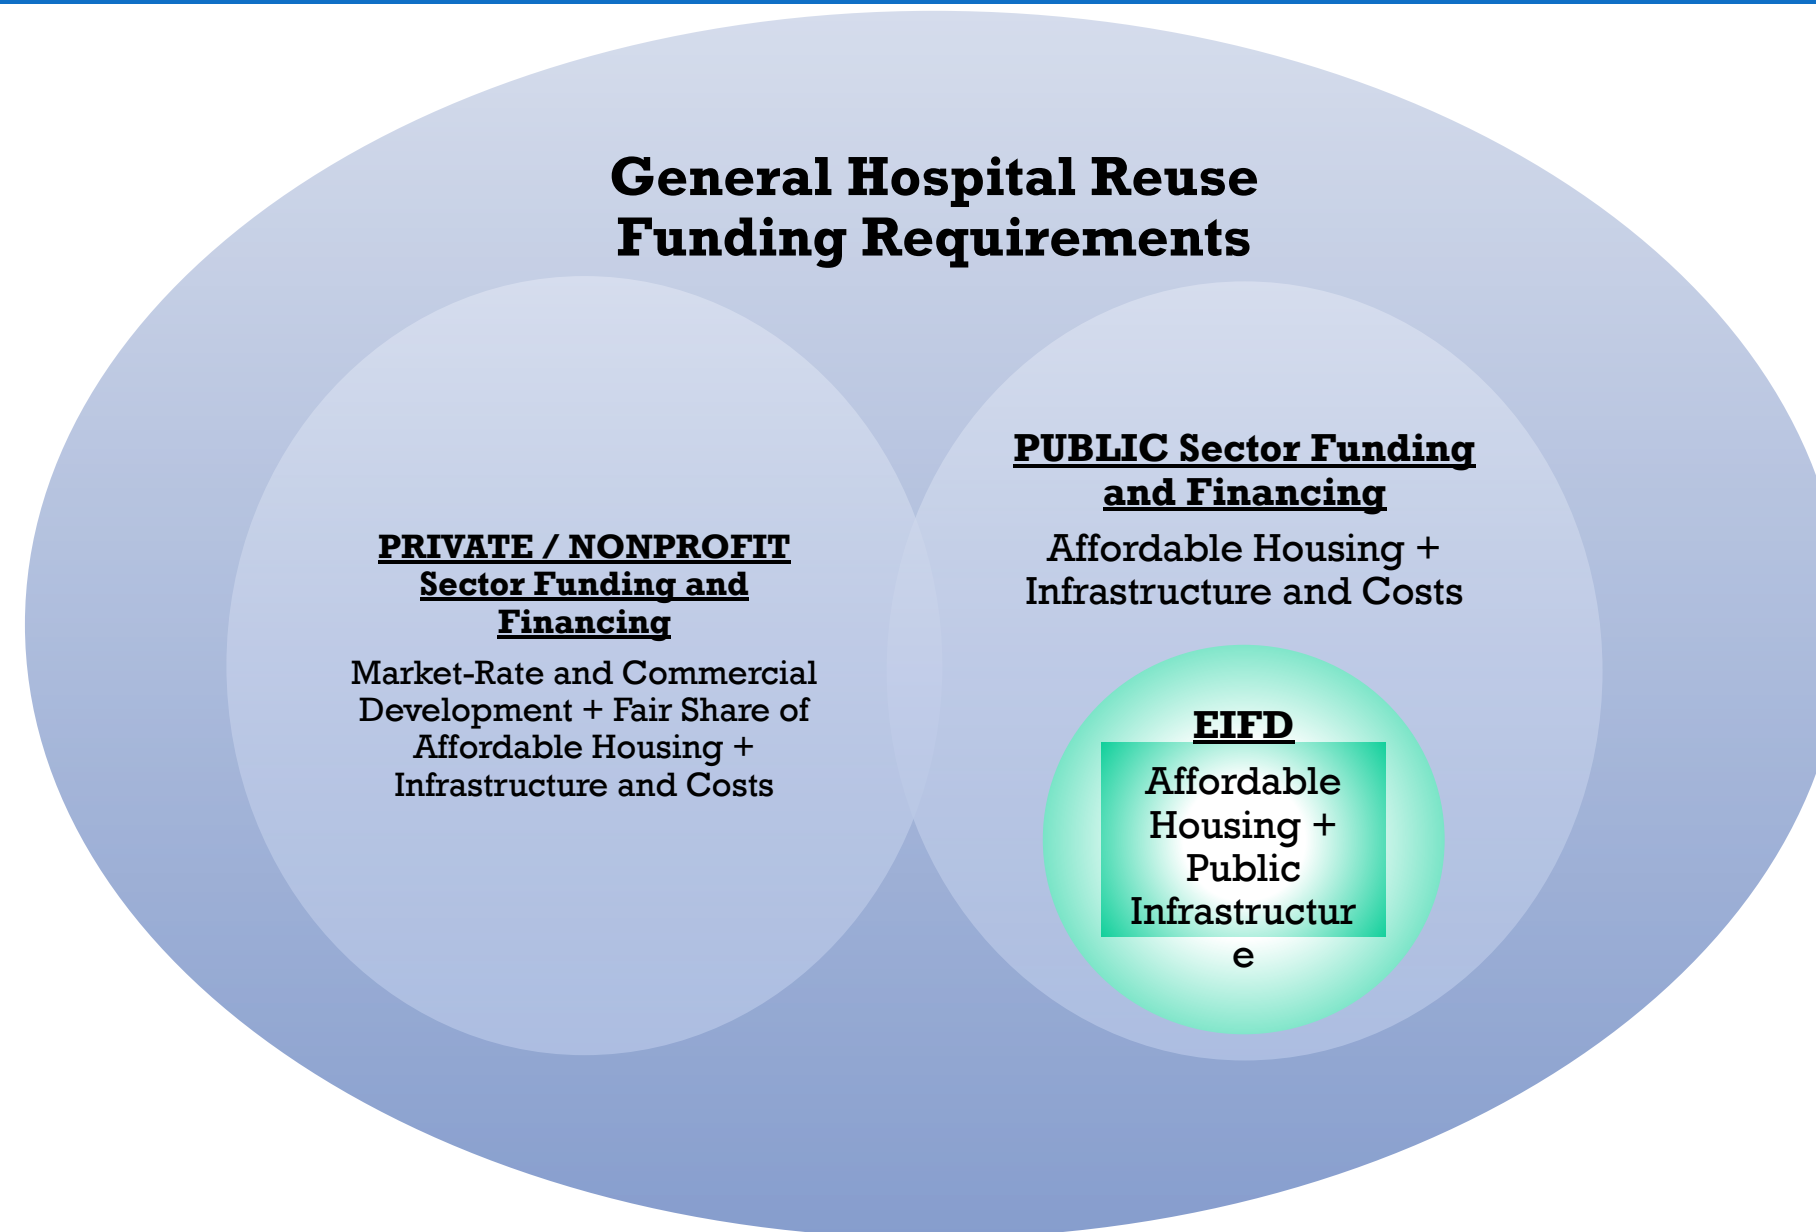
General Hospital Reuse
Funding Requirements

PRIVATE / NONPROFIT Sector Funding and Financing

Market-Rate and Commercial Development + Fair Share of Affordable Housing + Infrastructure and Costs

PUBLIC Sector Funding and Financing

Affordable Housing + Infrastructure and Costs

EIFD

Affordable Housing + Public Infrastructur e